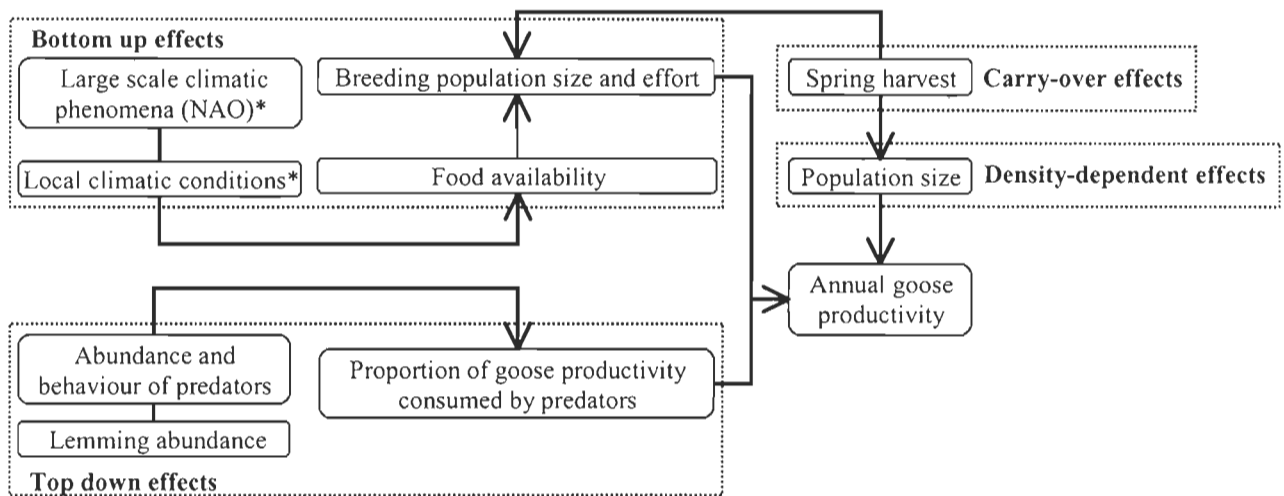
Bottom up effects

Large scale climatic phenomena (NAO)*

Local climatic conditions*

Breeding population size and effort

Food availability

Spring harvest

Carry-over effects

Population size

Density-dependent effects

Annual goose productivity

Abundance and behaviour of predators

Lemming abundance

Proportion of goose productivity consumed by predators

Top down effects